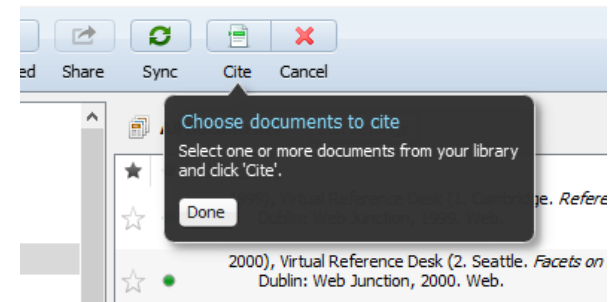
ed Share Sync Cite Cancel

Choose documents to cite

Select one or more documents from your library and click 'Cite'.

Done

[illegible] e. Refer

2000), Virtual Reference Desk (2. Seattle. Facets on Dublin: Web Junction, 2000. Web.